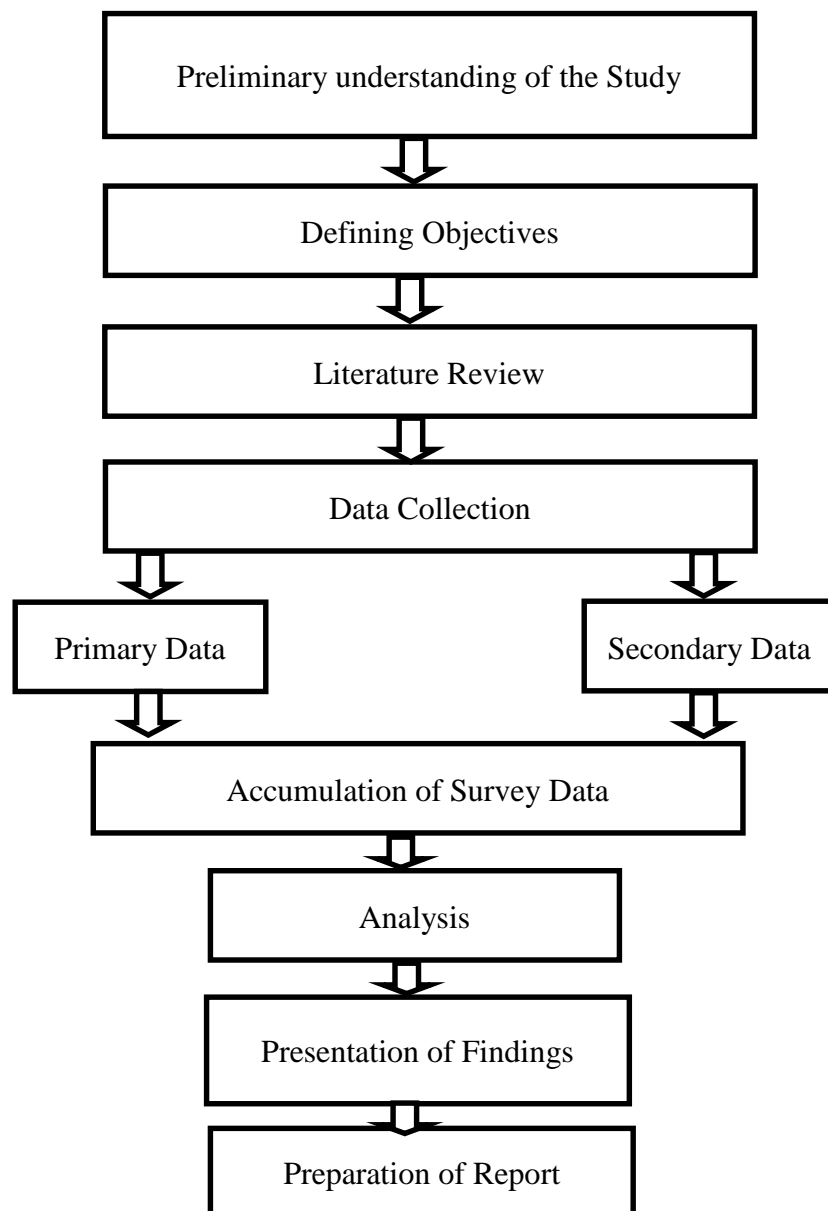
Preliminary understanding of the Study

Defining Objectives

Literature Review

Data Collection

Primary Data

Secondary Data

Accumulation of Survey Data

Analysis

Presentation of Findings

Preparation of Report